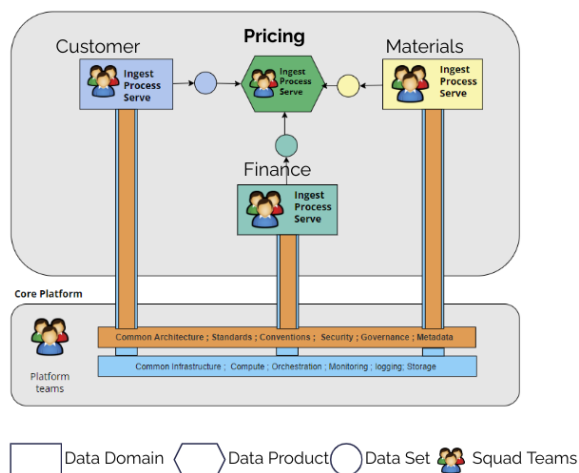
Customer

Pricing

Materials

Ingest
Process
Serve

Ingest
Process
Serve

Ingest
Process
Serve

Finance

Ingest
Process
Serve

Core Platform

Platform teams

Common Architecture ; Standards ; Conventions ; Security ; Governance ; Metadata

Common Infrastructure ; Compute ; Orchestration ; Monitoring ; logging; Storage

Data Domain Data Product Data Set Squad Teams